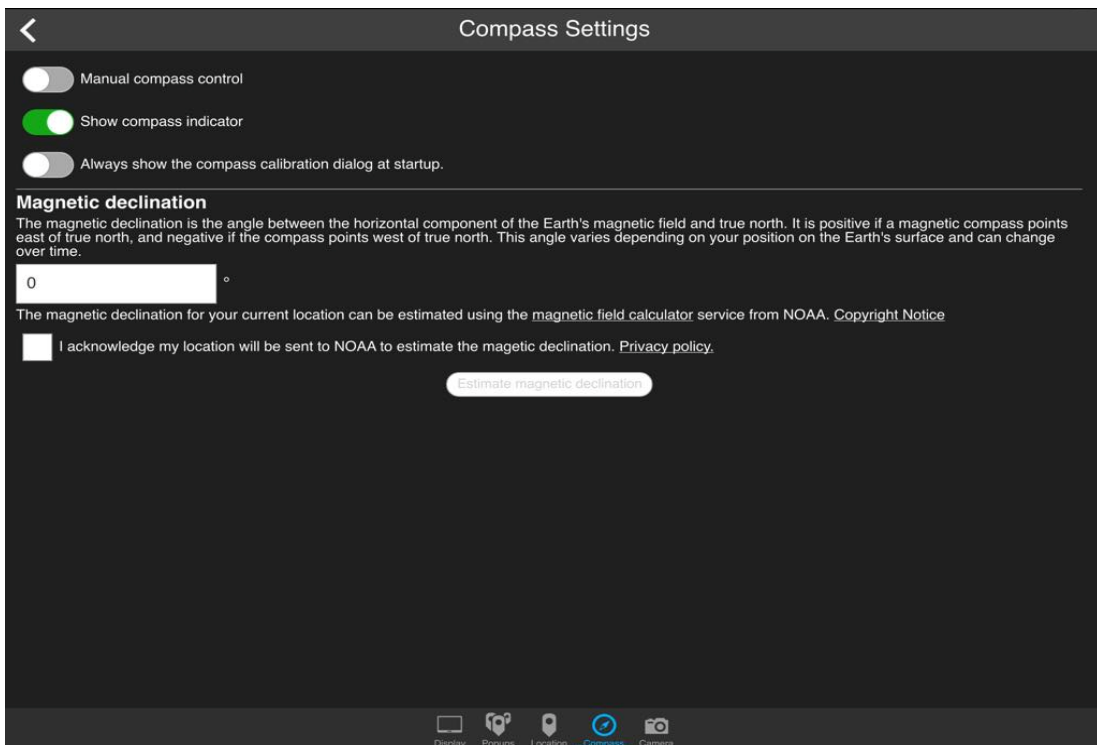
Compass Settings

Manual compass control

Show compass indicator

Always show the compass calibration dialog at startup.

Magnetic declination

The magnetic declination is the angle between the horizontal component of the Earth's magnetic field and true north. It is positive if a magnetic compass points east of true north, and negative if the compass points west of true north. This angle varies depending on your position on the Earth's surface and can change over time.

0 °

The magnetic declination for your current location can be estimated using the magnetic field calculator service from NOAA. Copyright Notice

I acknowledge my location will be sent to NOAA to estimate the magetic declination. Privacy policy.

Estimate magnetic declination

Display Popups Location Compass Camera